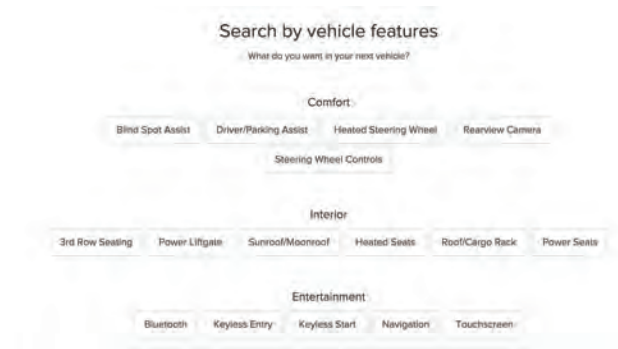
Search by vehicle features

What do you want in your next vehicle?

Comfort

Blind Spot Assist | Driver/Parking Assist | Heated Steering Wheel | Rearview Camera | Steering Wheel Controls

Interior

3rd Row Seating | Power Liftgate | Sunroof/Moonroof | Heated Seats | Roof/Cargo Rack | Power Seats

Entertainment

Bluetooth | Keyless Entry | Keyless Start | Navigation | Touchscreen